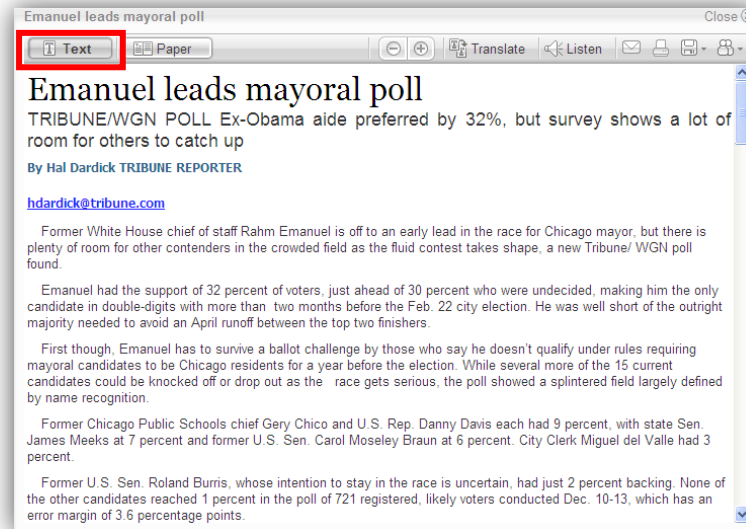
Emanuel leads mayoral poll

Close

Text | Paper | Translate | Listen

Emanuel leads mayoral poll

TRIBUNE/WGN POLL Ex-Obama aide preferred by 32%, but survey shows a lot of room for others to catch up

By Hal Dardick TRIBUNE REPORTER

hdardick@tribune.com

Former White House chief of staff Rahm Emanuel is off to an early lead in the race for Chicago mayor, but there is plenty of room for other contenders in the crowded field as the fluid contest takes shape, a new Tribune/ WGN poll found.

Emanuel had the support of 32 percent of voters, just ahead of 30 percent who were undecided, making him the only candidate in double-digits with more than two months before the Feb. 22 city election. He was well short of the outright majority needed to avoid an April runoff between the top two finishers.

First though, Emanuel has to survive a ballot challenge by those who say he doesn't qualify under rules requiring mayoral candidates to be Chicago residents for a year before the election. While several more of the 15 current candidates could be knocked off or drop out as the race gets serious, the poll showed a splintered field largely defined by name recognition.

Former Chicago Public Schools chief Gery Chico and U.S. Rep. Danny Davis each had 9 percent, with state Sen. James Meeks at 7 percent and former U.S. Sen. Carol Moseley Braun at 6 percent. City Clerk Miguel del Valle had 3 percent.

Former U.S. Sen. Roland Burris, whose intention to stay in the race is uncertain, had just 2 percent backing. None of the other candidates reached 1 percent in the poll of 721 registered, likely voters conducted Dec. 10-13, which has an error margin of 3.6 percentage points.